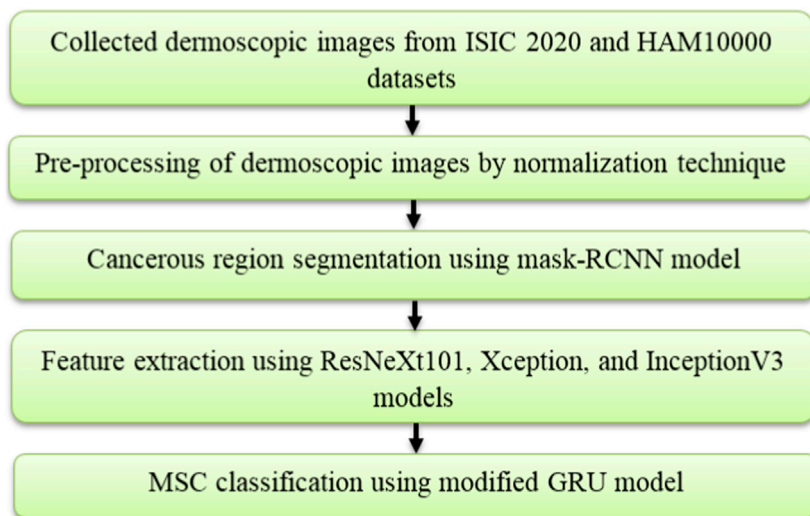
Collected dermoscopic images from ISIC 2020 and HAM10000 datasets

Pre-processing of dermoscopic images by normalization technique

Cancerous region segmentation using mask-RCNN model

Feature extraction using ResNeXt101, Xception, and InceptionV3 models

MSC classification using modified GRU model